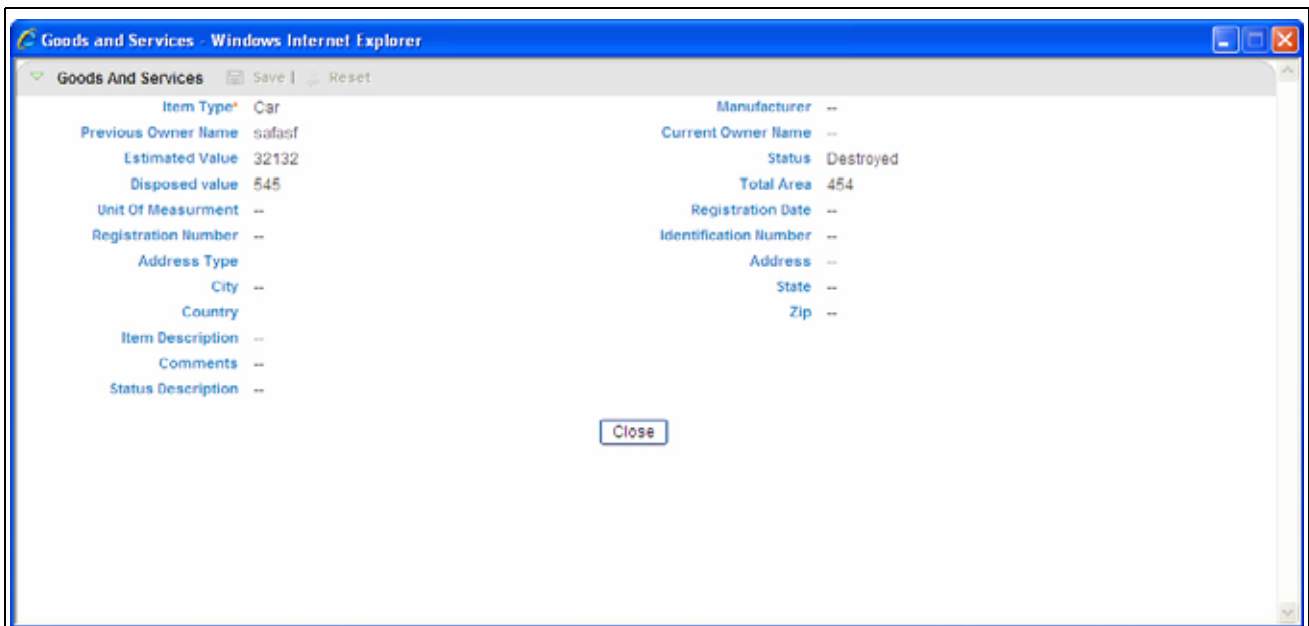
Goods and Services - Windows Internet Explorer

Goods And Services Save | Reset

Item Type* Car
Manufacturer --
Previous Owner Name safasf
Current Owner Name --
Estimated Value 32132
Status Destroyed
Disposed value 545
Total Area 454
Unit Of Measurment --
Registration Date --
Registration Number --
Identification Number --
Address Type
Address --
City --
State --
Country
Zip --
Item Description --
Comments --
Status Description --

Close